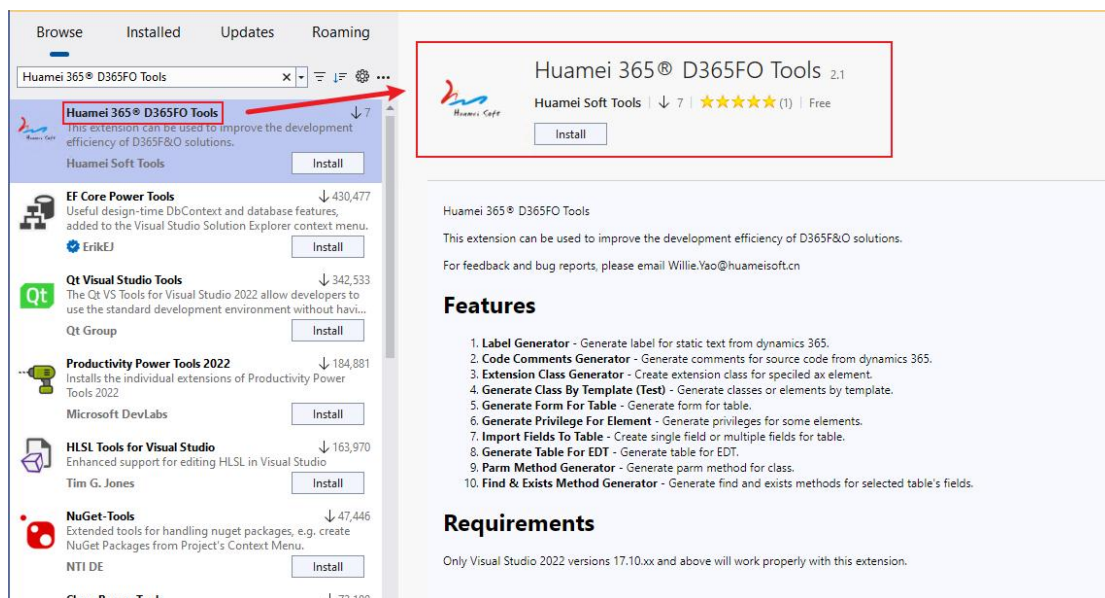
Browse Installed Updates Roaming

Huamei 365® D365FO Tools

Huamei 365® D365FO Tools ↓7
This extension can be used to improve the development efficiency of D365F&O solutions.
Huamei Soft Tools Install

EF Core Power Tools ↓430,477
Useful design-time DbContext and database features, added to the Visual Studio Solution Explorer context menu.
ErikEJ Install

Qt Visual Studio Tools ↓342,533
The Qt VS Tools for Visual Studio 2022 allow developers to use the standard development environment without havi...
Qt Group Install

Productivity Power Tools 2022 ↓184,881
Installs the individual extensions of Productivity Power Tools 2022
Microsoft DevLabs Install

HLSL Tools for Visual Studio ↓163,970
Enhanced support for editing HLSL in Visual Studio
Tim G. Jones Install

NuGet-Tools ↓47,446
Extended tools for handling nuget packages, e.g. create NuGet Packages from Project's Context Menu.
NTI DE Install

Huamei Soft

Huamei 365® D365FO Tools 2.1
Huamei Soft Tools | ↓ 7 | ★★★★★ (1) | Free
Install

Huamei 365® D365FO Tools

This extension can be used to improve the development efficiency of D365F&O solutions.

For feedback and bug reports, please email Willie.Yao@huameisoft.cn

Features

1. Label Generator - Generate label for static text from dynamics 365.
2. Code Comments Generator - Generate comments for source code from dynamics 365.
3. Extension Class Generator - Create extension class for speciled ax element.
4. Generate Class By Template (Test) - Generate classes or elements by template.
5. Generate Form For Table - Generate form for table.
6. Generate Privilege For Element - Generate privileges for some elements.
7. Import Fields To Table - Create single field or multiple fields for table.
8. Generate Table For EDT - Generate table for EDT.
9. Parm Method Generator - Generate parm method for class.
10. Find & Exists Method Generator - Generate find and exists methods for selected table's fields.

Requirements

Only Visual Studio 2022 versions 17.10.xx and above will work properly with this extension.